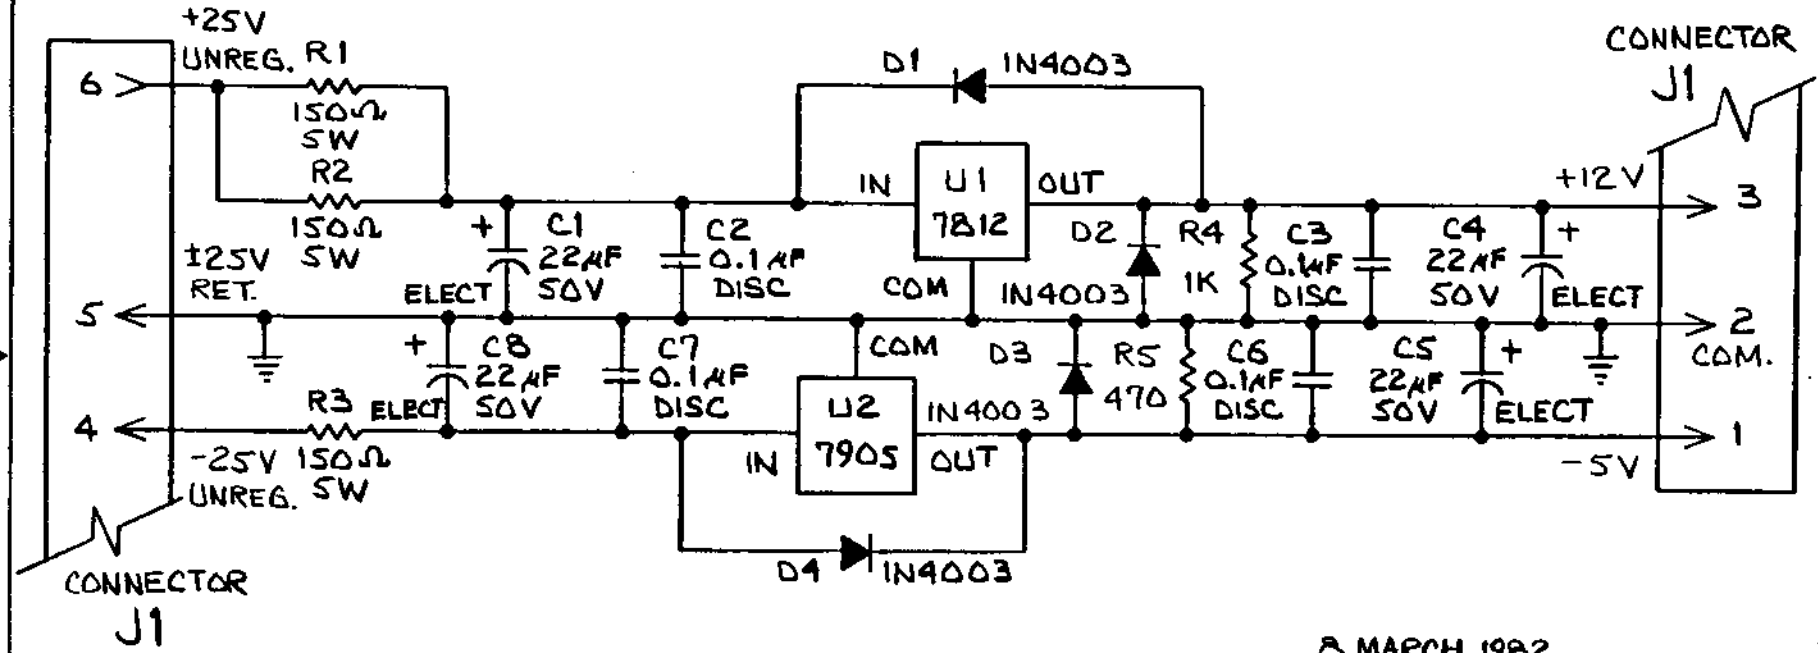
+25V UNREG.

6

R1 150Ω 5W

R2 150Ω 5W

D1 1N4003

CONNECTOR J1

IN

U1 7812

OUT

+12V

3

C1 22µF 50V ELECT

C2 0.1µF DISC

D2 1N4003

R4 1K

C3 0.1µF DISC

C4 22µF 50V ELECT

±25V RET.

5

COM

2 COM.

C8 22µF 50V ELECT

C7 0.1µF DISC

COM

D3 1N4003

R5 470

C6 0.1µF DISC

C5 22µF 50V ELECT

4

R3 150Ω 5W

U2 7905

1

-25V UNREG.

IN

OUT

-5V

D4 1N4003

CONNECTOR J1

8 MARCH 1982